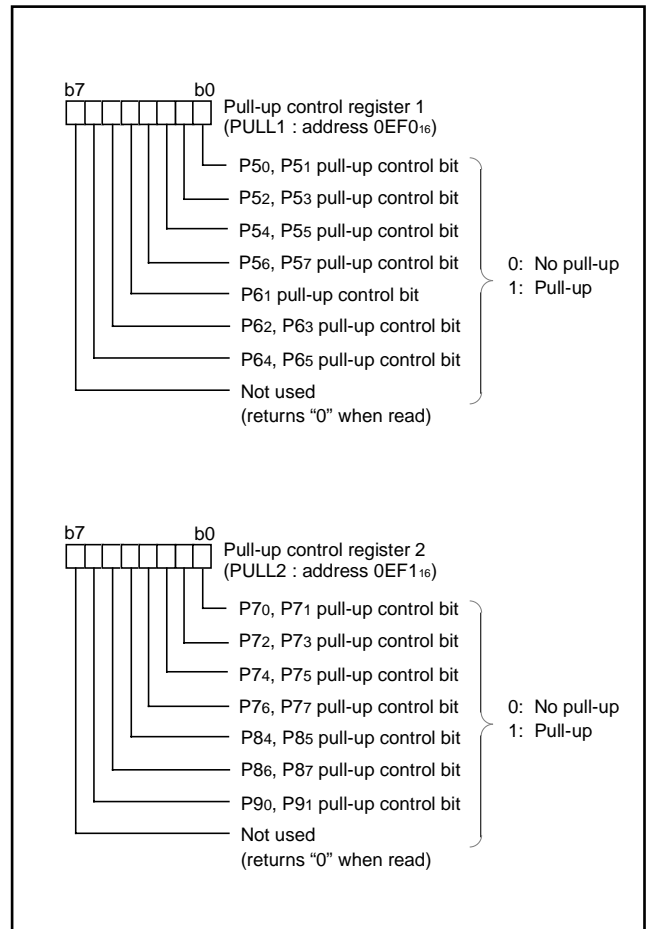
b7 b0

Pull-up control register 1
(PULL1 : address $0EF0_{16}$)

$P5_0$, $P5_1$ pull-up control bit
$P5_2$, $P5_3$ pull-up control bit
$P5_4$, $P5_5$ pull-up control bit
$P5_6$, $P5_7$ pull-up control bit
$P6_1$ pull-up control bit
$P6_2$, $P6_3$ pull-up control bit
$P6_4$, $P6_5$ pull-up control bit
Not used
(returns “0” when read)

0: No pull-up
1: Pull-up

b7 b0

Pull-up control register 2
(PULL2 : address $0EF1_{16}$)

$P7_0$, $P7_1$ pull-up control bit
$P7_2$, $P7_3$ pull-up control bit
$P7_4$, $P7_5$ pull-up control bit
$P7_6$, $P7_7$ pull-up control bit
$P8_4$, $P8_5$ pull-up control bit
$P8_6$, $P8_7$ pull-up control bit
$P9_0$, $P9_1$ pull-up control bit
Not used
(returns “0” when read)

0: No pull-up
1: Pull-up